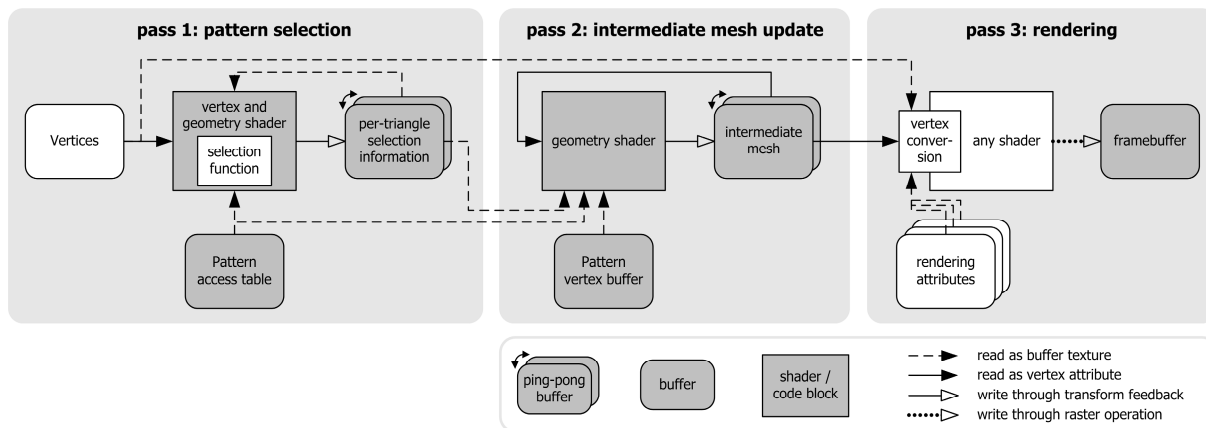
pass 1: pattern selection

pass 2: intermediate mesh update

pass 3: rendering

Vertices

vertex and geometry shader

selection function

per-triangle selection information

Pattern access table

geometry shader

intermediate mesh

Pattern vertex buffer

vertex conversion

any shader

framebuffer

rendering attributes

ping-pong buffer

buffer

shader / code block

read as buffer texture

read as vertex attribute

write through transform feedback

write through raster operation